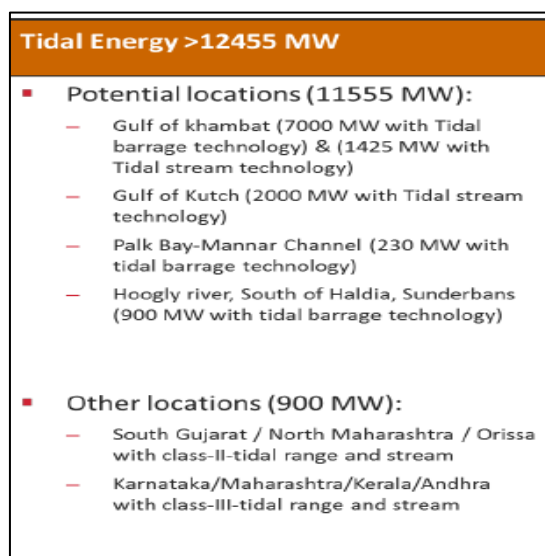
Tidal Energy >12455 MW

- Potential locations (11555 MW):
  - Gulf of khambat (7000 MW with Tidal barrage technology) & (1425 MW with Tidal stream technology)
  - Gulf of Kutch (2000 MW with Tidal stream technology)
  - Palk Bay-Mannar Channel (230 MW with tidal barrage technology)
  - Hoogly river, South of Haldia, Sunderbans (900 MW with tidal barrage technology)

- Other locations (900 MW):
  - South Gujarat / North Maharashtra / Orissa with class-II-tidal range and stream
  - Karnataka/Maharashtra/Kerala/Andhra with class-III-tidal range and stream